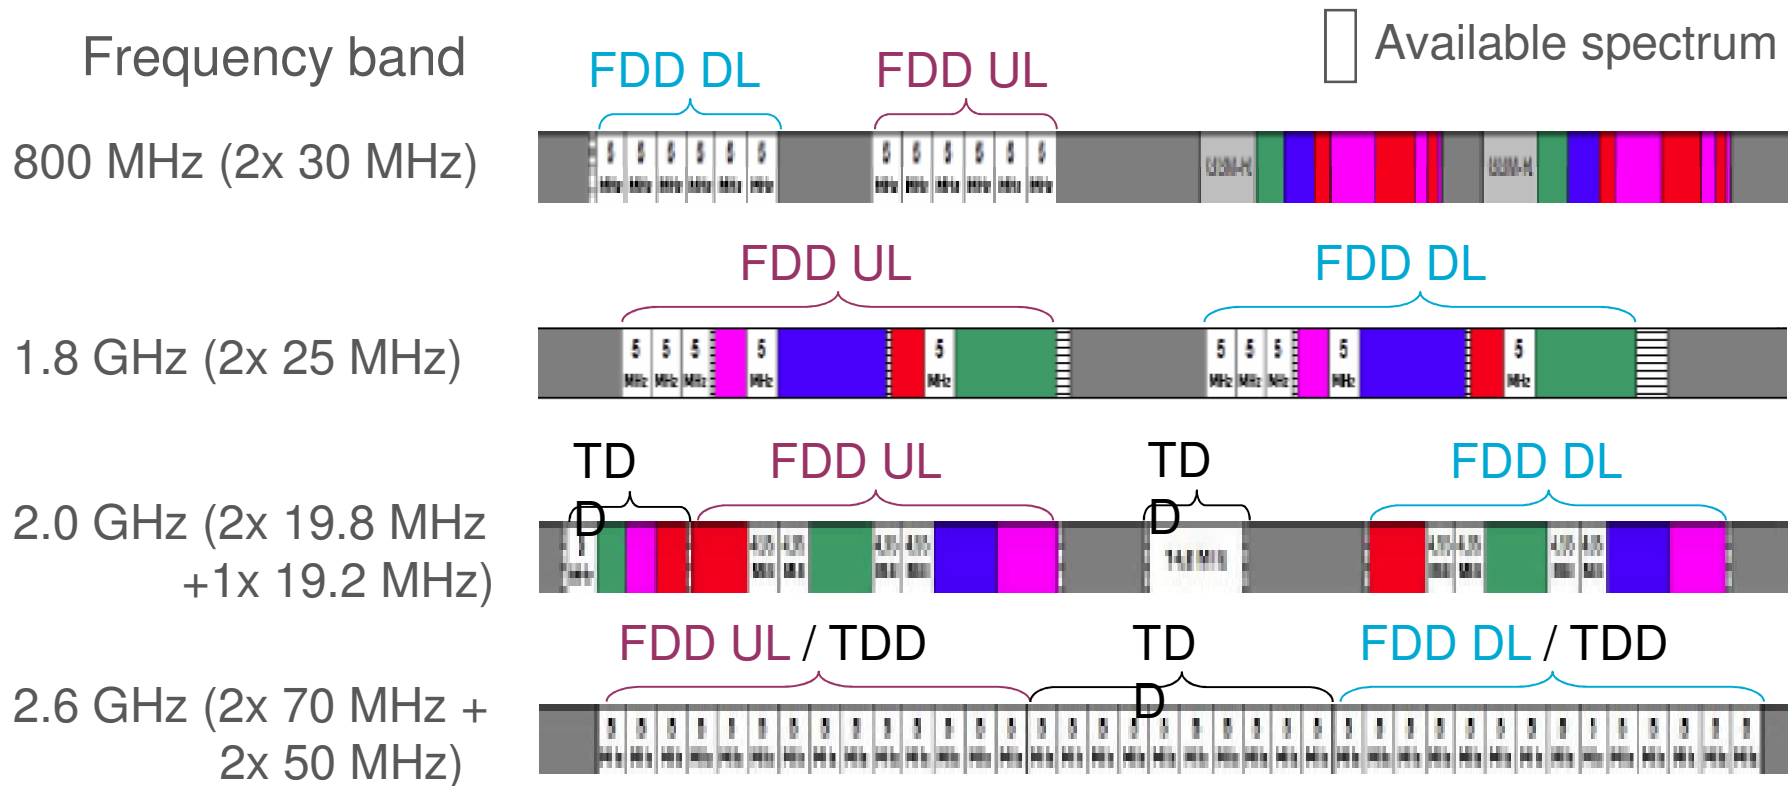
Frequency band

Available spectrum

FDD DL FDD UL

800 MHz (2x 30 MHz)

5 MHz 5 MHz 5 MHz 5 MHz 5 MHz 5 MHz

5 MHz 5 MHz 5 MHz 5 MHz 5 MHz 5 MHz

GSM-R GSM-R

FDD UL FDD DL

1.8 GHz (2x 25 MHz)

5 MHz 5 MHz 5 MHz 5 MHz 5 MHz

5 MHz 5 MHz 5 MHz 5 MHz 5 MHz

TDD FDD UL TDD FDD DL

2.0 GHz (2x 19.8 MHz +1x 19.2 MHz)

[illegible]

FDD UL / TDD TDD FDD DL / TDD

2.6 GHz (2x 70 MHz + 2x 50 MHz)

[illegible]